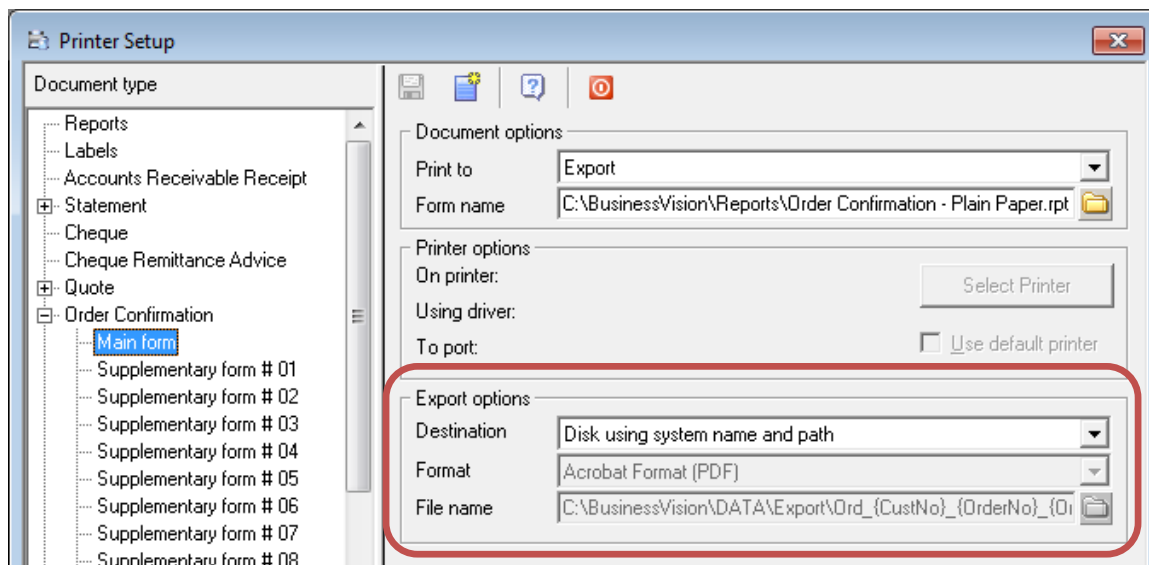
Printer Setup

Document type

Reports
Labels
Accounts Receivable Receipt
Statement
Cheque
Cheque Remittance Advice
Quote
Order Confirmation
Main form
Supplementary form # 01
Supplementary form # 02
Supplementary form # 03
Supplementary form # 04
Supplementary form # 05
Supplementary form # 06
Supplementary form # 07
Supplementary form # 08

Document options
Print to: Export
Form name: C:\BusinessVision\Reports\Order Confirmation - Plain Paper.rpt

Printer options
On printer:
Using driver:
To port:
Select Printer
Use default printer

Export options
Destination: Disk using system name and path
Format: Acrobat Format (PDF)
File name: C:\BusinessVision\DATA\Export\Ord_{CustNo}_{OrderNo}_{O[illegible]